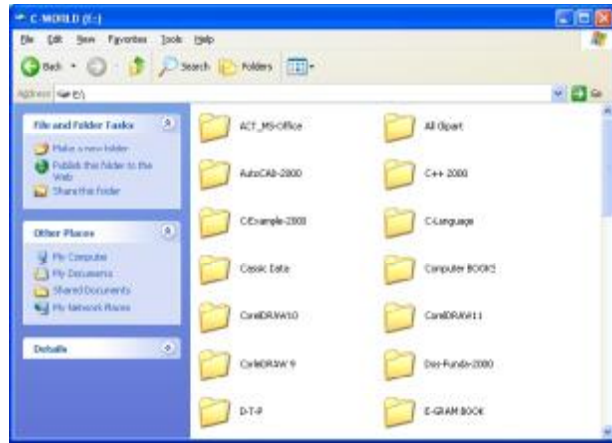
C-WORLD (E:)

File Edit View Favorites Tools Help

Back Search Folders

Address E:\

Go

File and Folder Tasks

Make a new folder

Publish this folder to the Web

Share this folder

Other Places

My Computer

My Documents

Shared Documents

My Network Places

Details

ACT_MS-Office

All Clipart

AutoCAD-2000

C++ 2000

C-Example-2000

C-Language

Cassic Data

Computer BOOKS

CorelDRAW10

CorelDRAW11

CorelDRAW 9

Dev-Funda-2000

D-T-P

E-GRAM BOOK